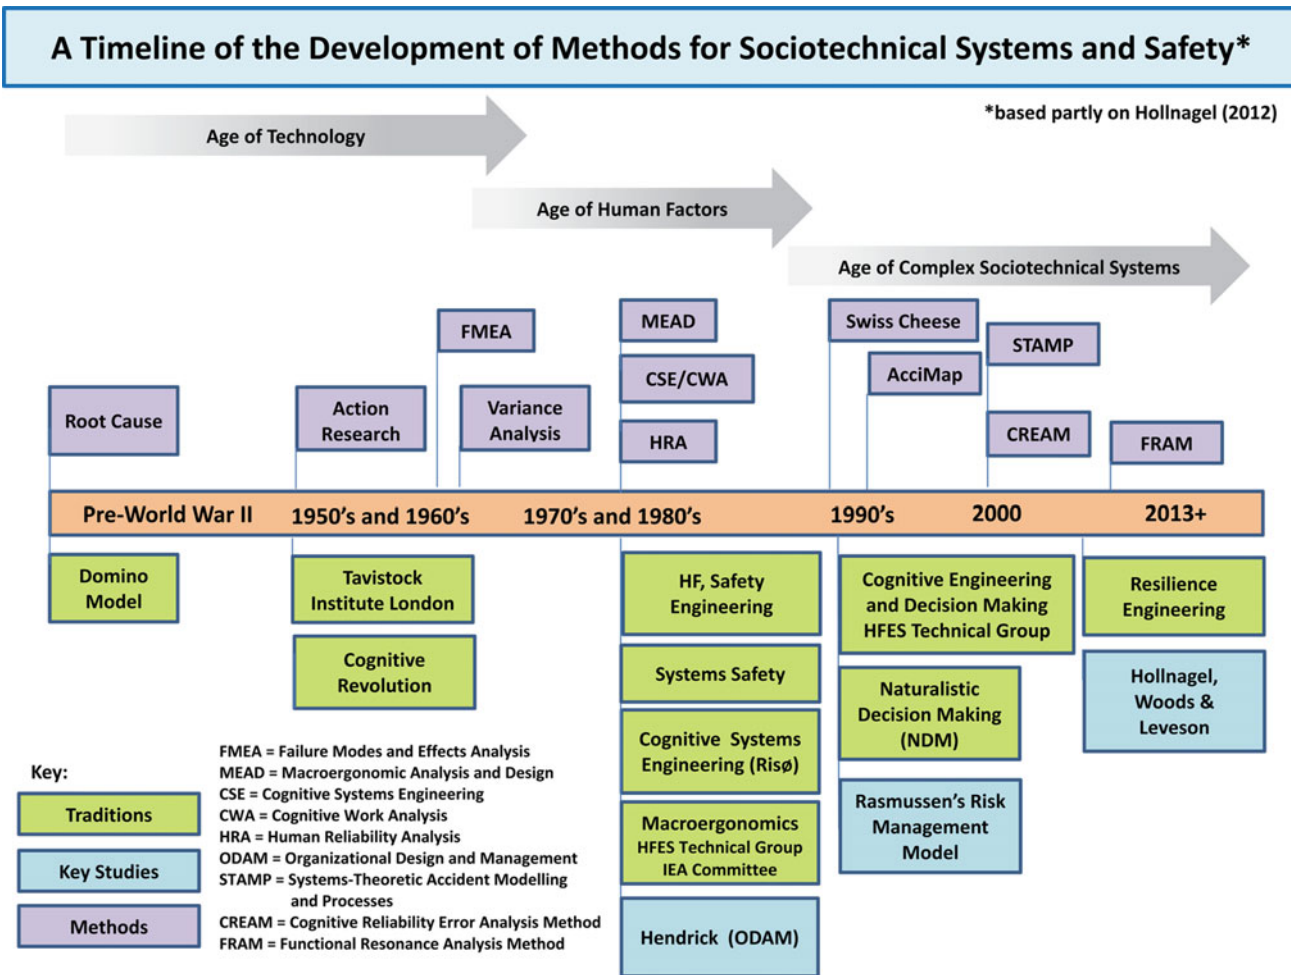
A Timeline of the Development of Methods for Sociotechnical Systems and Safety*

*based partly on Hollnagel (2012)

Age of Technology

Age of Human Factors

Age of Complex Sociotechnical Systems

FMEA

MEAD

Swiss Cheese

STAMP

CSE/CWA

AcciMap

Root Cause

Action Research

Variance Analysis

HRA

CREAM

FRAM

Pre-World War II

1950's and 1960's

1970's and 1980's

1990's

2000

2013+

Domino Model

Tavistock Institute London

Cognitive Revolution

HF, Safety Engineering

Systems Safety

Cognitive Systems Engineering (Risø)

Macroergonomics HFES Technical Group IEA Committee

Hendrick (ODAM)

Cognitive Engineering and Decision Making HFES Technical Group

Naturalistic Decision Making (NDM)

Rasmussen's Risk Management Model

Resilience Engineering

Hollnagel, Woods & Leveson

Key:

Traditions

Key Studies

Methods

FMEA = Failure Modes and Effects Analysis
MEAD = Macroergonomic Analysis and Design
CSE = Cognitive Systems Engineering
CWA = Cognitive Work Analysis
HRA = Human Reliability Analysis
ODAM = Organizational Design and Management
STAMP = Systems-Theoretic Accident Modelling and Processes
CREAM = Cognitive Reliability Error Analysis Method
FRAM = Functional Resonance Analysis Method